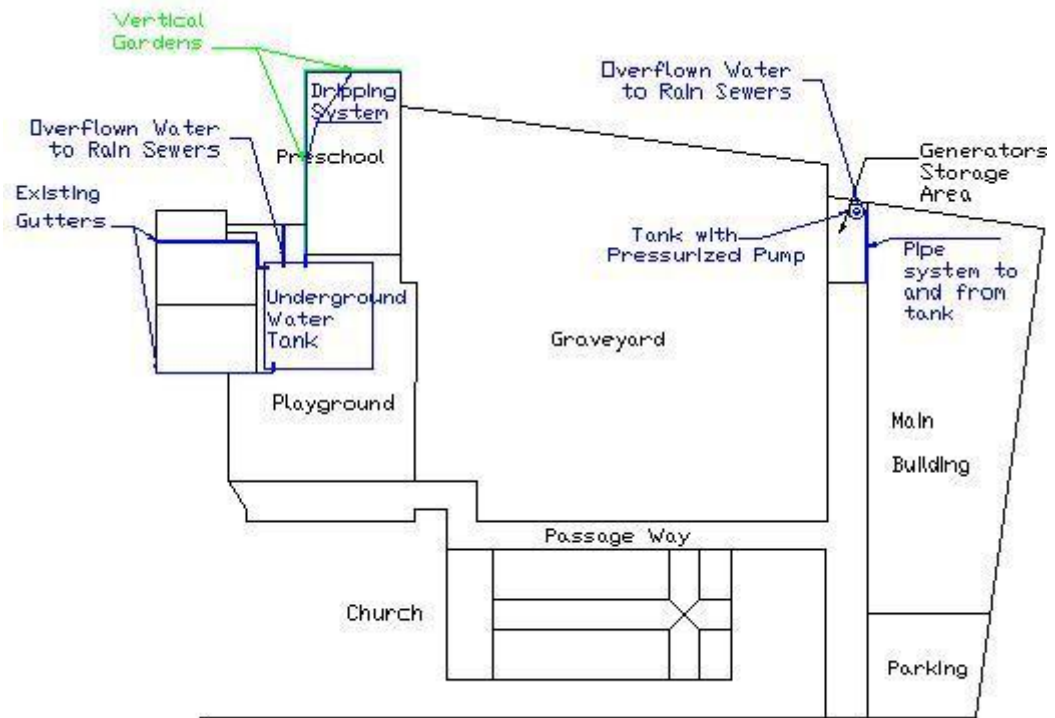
Vertical Gardens

Dripping System

Overflown Water to Rain Sewers

Preschool

Existing Gutters

Underground Water Tank

Playground

Overflown Water to Rain Sewers

Generators Storage Area

Tank with Pressurized Pump

Pipe system to and from tank

Graveyard

Main Building

Passage Way

Church

Parking